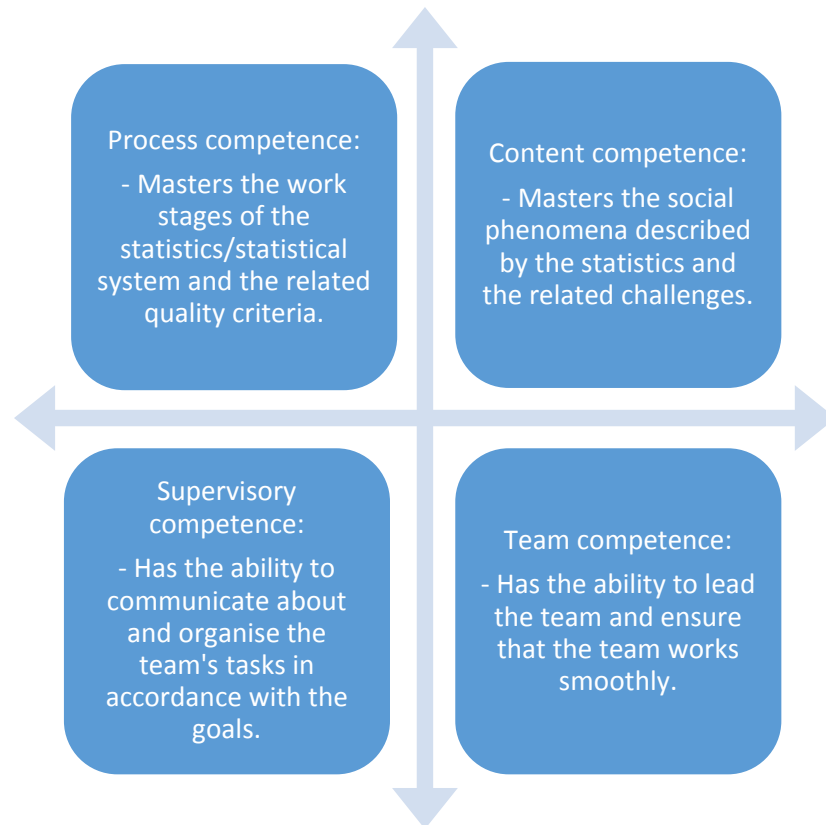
Process competence:

- Masters the work stages of the statistics/statistical system and the related quality criteria.

Content competence:

- Masters the social phenomena described by the statistics and the related challenges.

Supervisory competence:

- Has the ability to communicate about and organise the team's tasks in accordance with the goals.

Team competence:

- Has the ability to lead the team and ensure that the team works smoothly.